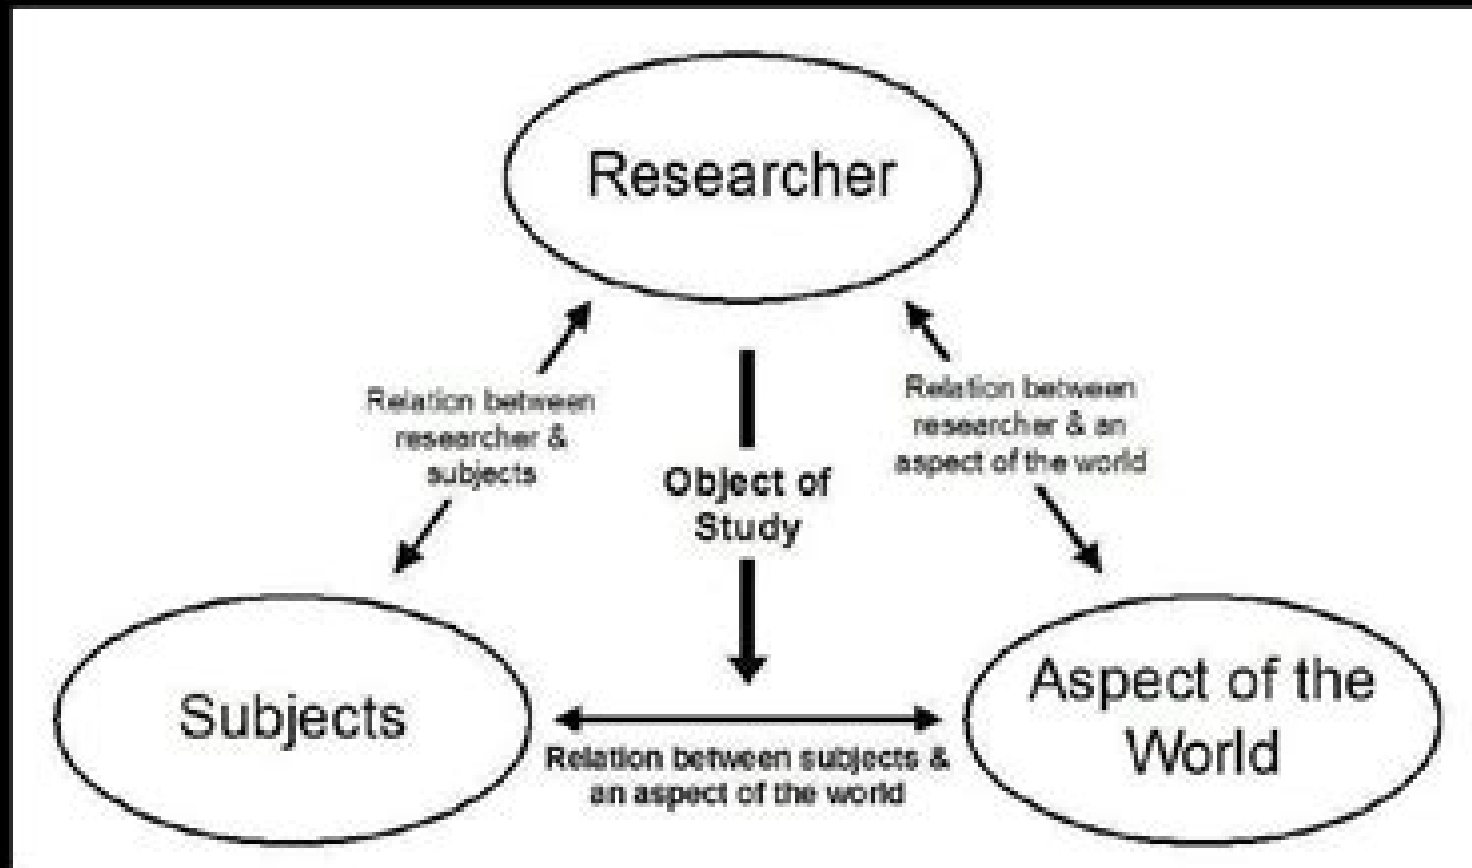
Researcher

Relation between researcher & subjects

Object of Study

Relation between researcher & an aspect of the world

Subjects

Relation between subjects & an aspect of the world

Aspect of the World